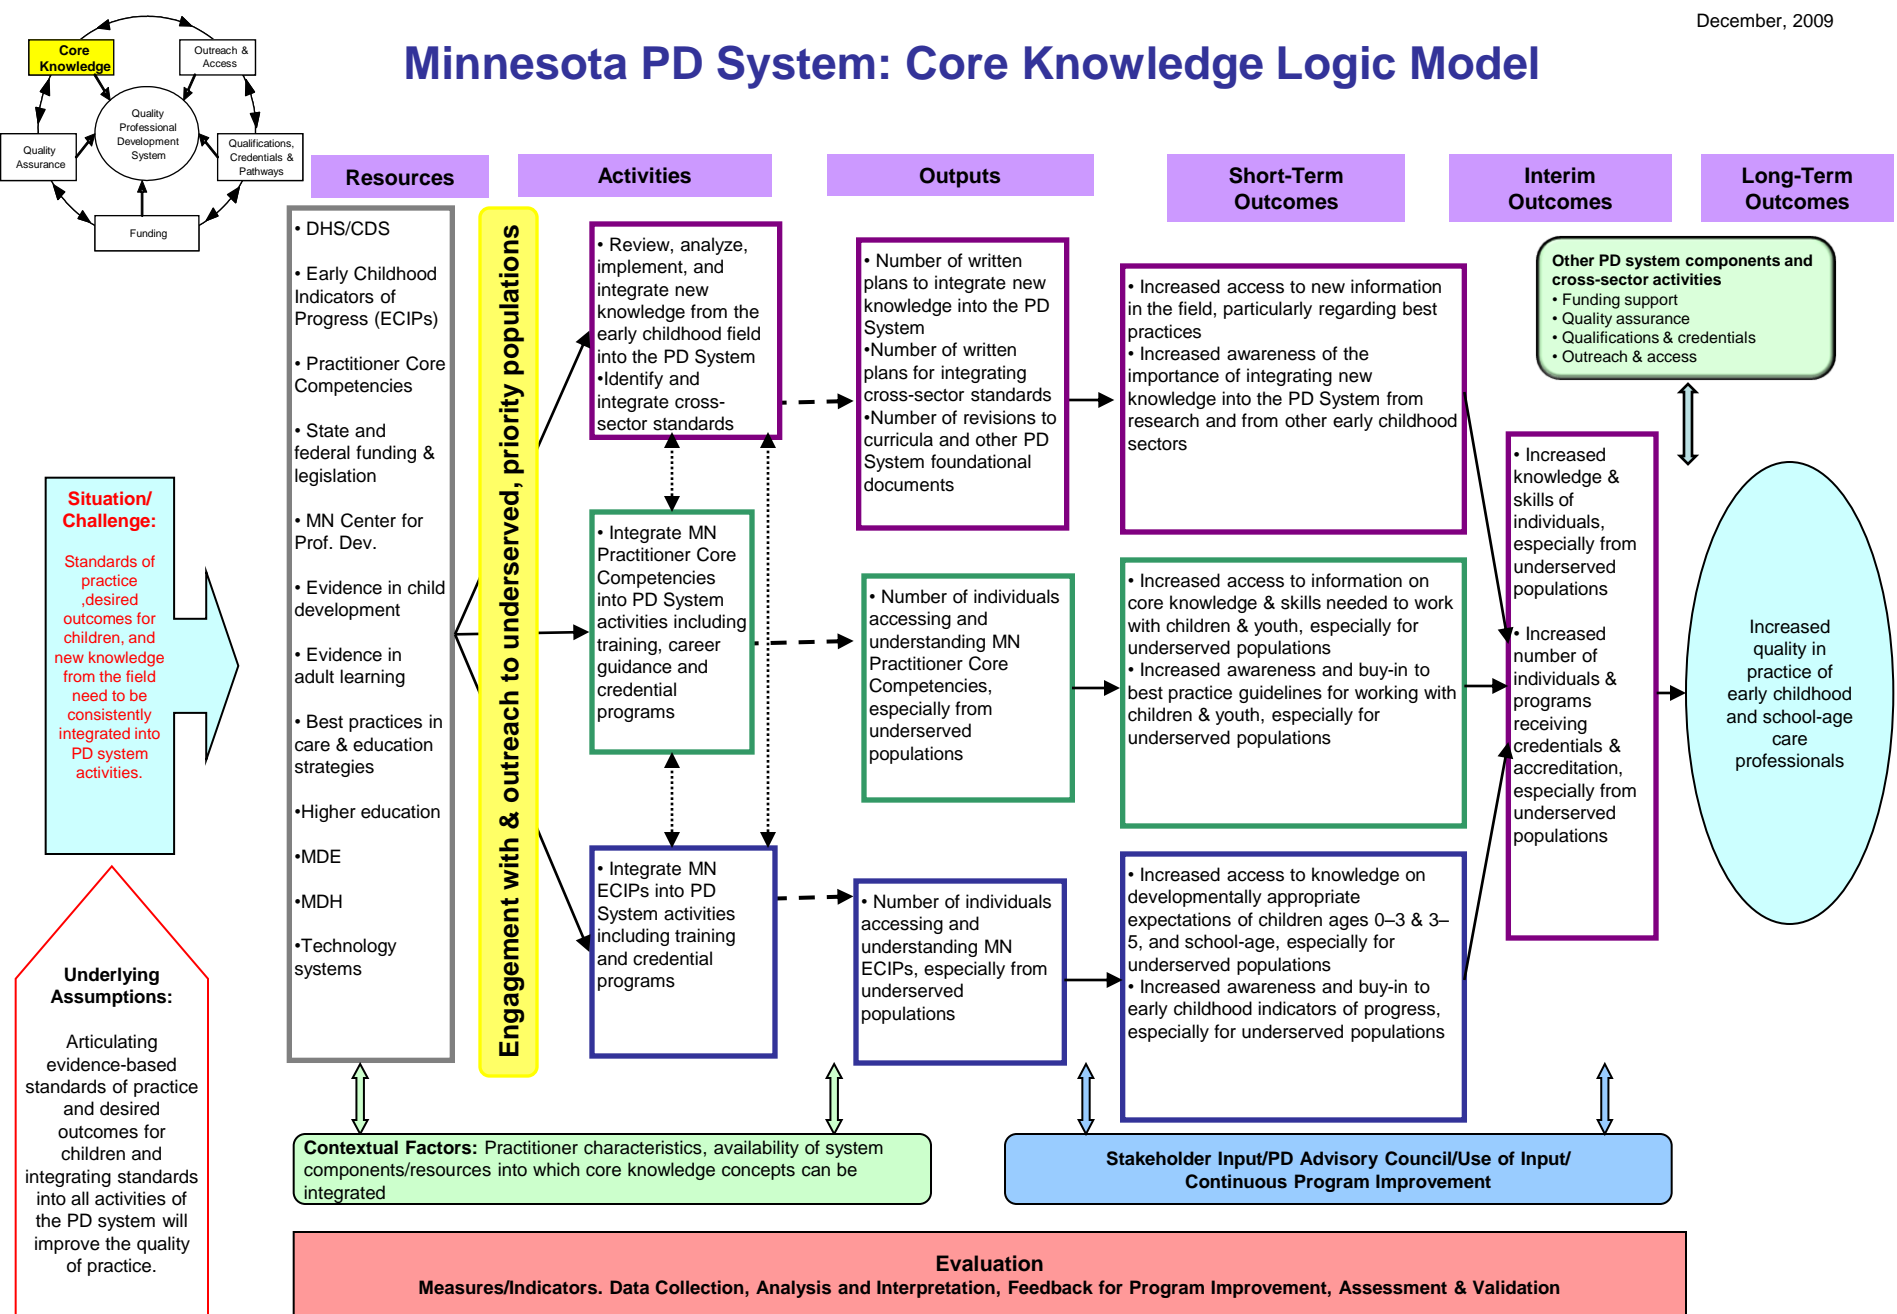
December, 2009

Core Knowledge

Outreach & Access

Quality Professional Development System

Quality Assurance

Qualifications, Credentials & Pathways

Funding

Minnesota PD System: Core Knowledge Logic Model

Resources

Activities

Outputs

Short-Term Outcomes

Interim Outcomes

Long-Term Outcomes

Situation/ Challenge:

Standards of practice ,desired outcomes for children, and new knowledge from the field need to be consistently integrated into PD system activities.

Underlying Assumptions:

Articulating evidence-based standards of practice and desired outcomes for children and integrating standards into all activities of the PD system will improve the quality of practice.

• DHS/CDS

• Early Childhood Indicators of Progress (ECIPs)

• Practitioner Core Competencies

• State and federal funding & legislation

• MN Center for Prof. Dev.

• Evidence in child development

• Evidence in adult learning

• Best practices in care & education strategies

•Higher education

•MDE

•MDH

•Technology systems

Engagement with & outreach to underserved, priority populations

• Review, analyze, implement, and integrate new knowledge from the early childhood field into the PD System
•Identify and integrate cross-sector standards

• Integrate MN Practitioner Core Competencies into PD System activities including training, career guidance and credential programs

• Integrate MN ECIPs into PD System activities including training and credential programs

• Number of written plans to integrate new knowledge into the PD System
•Number of written plans for integrating cross-sector standards
•Number of revisions to curricula and other PD System foundational documents

• Number of individuals accessing and understanding MN Practitioner Core Competencies, especially from underserved populations

• Number of individuals accessing and understanding MN ECIPs, especially from underserved populations

• Increased access to new information in the field, particularly regarding best practices
• Increased awareness of the importance of integrating new knowledge into the PD System from research and from other early childhood sectors

• Increased access to information on core knowledge & skills needed to work with children & youth, especially for underserved populations
• Increased awareness and buy-in to best practice guidelines for working with children & youth, especially for underserved populations

• Increased access to knowledge on developmentally appropriate expectations of children ages 0–3 & 3–5, and school-age, especially for underserved populations
• Increased awareness and buy-in to early childhood indicators of progress, especially for underserved populations

Other PD system components and cross-sector activities
• Funding support
• Quality assurance
• Qualifications & credentials
• Outreach & access

• Increased knowledge & skills of individuals, especially from underserved populations

• Increased number of individuals & programs receiving credentials & accreditation, especially from underserved populations

Increased quality in practice of early childhood and school-age care professionals

Contextual Factors: Practitioner characteristics, availability of system components/resources into which core knowledge concepts can be integrated

Stakeholder Input/PD Advisory Council/Use of Input/ Continuous Program Improvement

Evaluation
Measures/Indicators. Data Collection, Analysis and Interpretation, Feedback for Program Improvement, Assessment & Validation